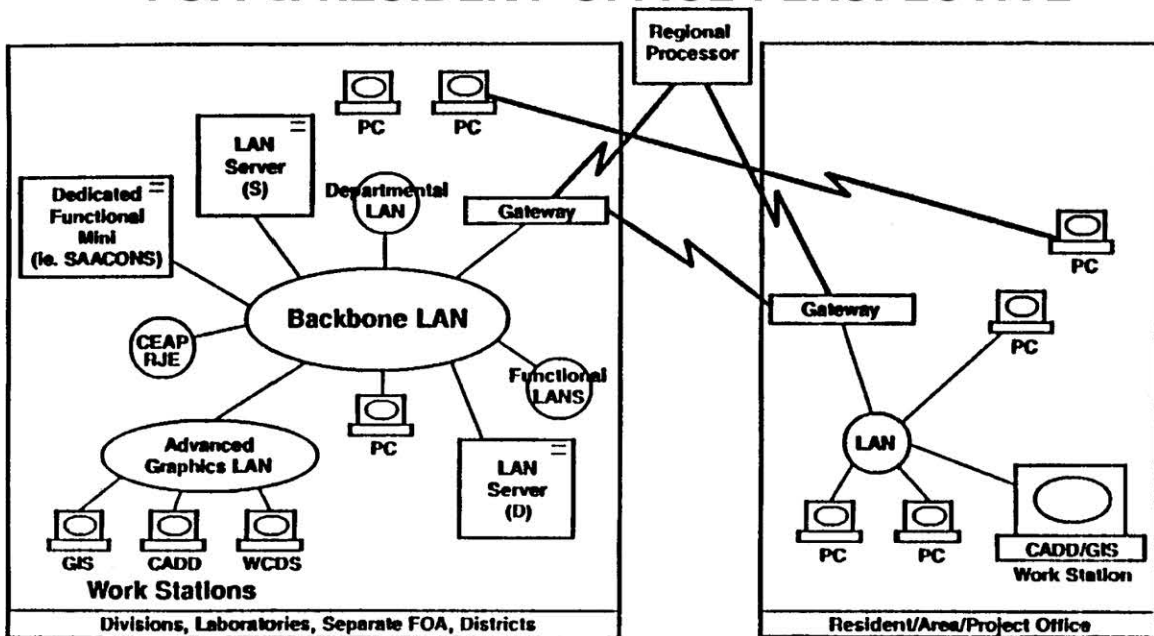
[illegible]

Regional Processor

PC

PC

LAN Server (S)

Departmental LAN

Dedicated Functional Mini (ie. SAACONS)

Gateway

PC

Backbone LAN

Gateway

CEAP RJE

Functional LANS

PC

PC

Advanced Graphics LAN

LAN Server (D)

LAN

GIS

CADD

WCDS

Work Stations

PC

PC

CADD/GIS Work Station

Divisions, Laboratories, Separate FOA, Districts

Resident/Area/Project Office